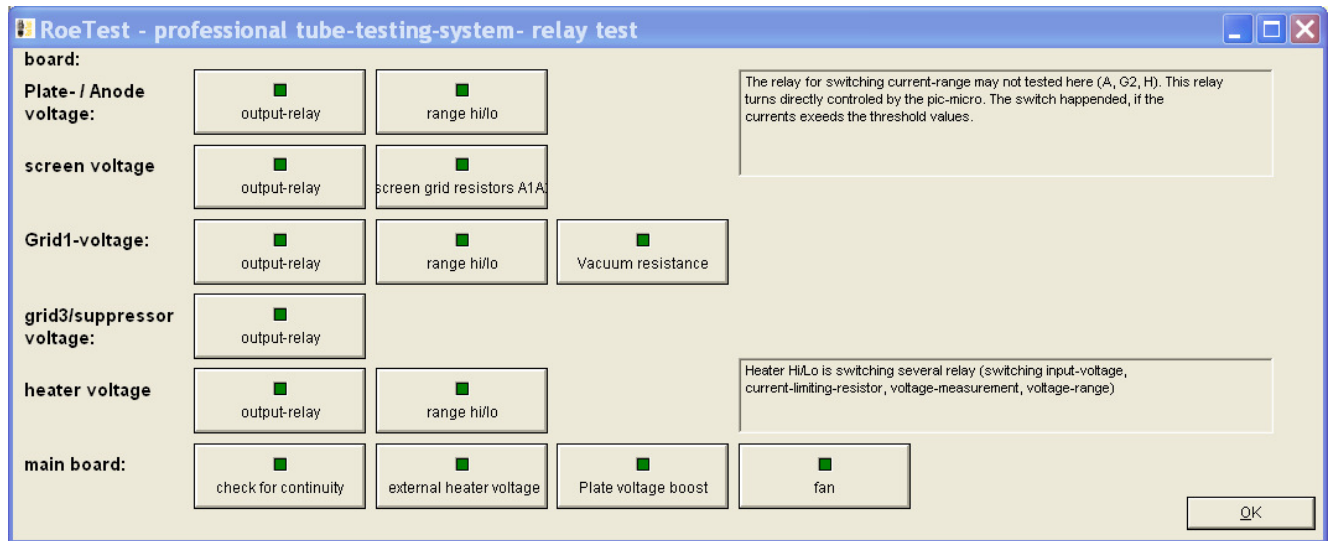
RoeTest - professional tube-testing-system- relay test

board:

Plate- / Anode voltage:

output-relay

range hi/lo

The relay for switching current-range may not tested here (A, G2, H). This relay turns directly controled by the pic-micro. The switch happended, if the currents exeeds the threshold values.

screen voltage

output-relay

screen grid resistors A1A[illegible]

Grid1-voltage:

output-relay

range hi/lo

Vacuum resistance

grid3/suppressor voltage:

output-relay

heater voltage

output-relay

range hi/lo

Heater Hi/Lo is switching several relay (switching input-voltage, current-limiting-resistor, voltage-measurement, voltage-range)

main board:

check for continuity

external heater voltage

Plate voltage boost

fan

OK